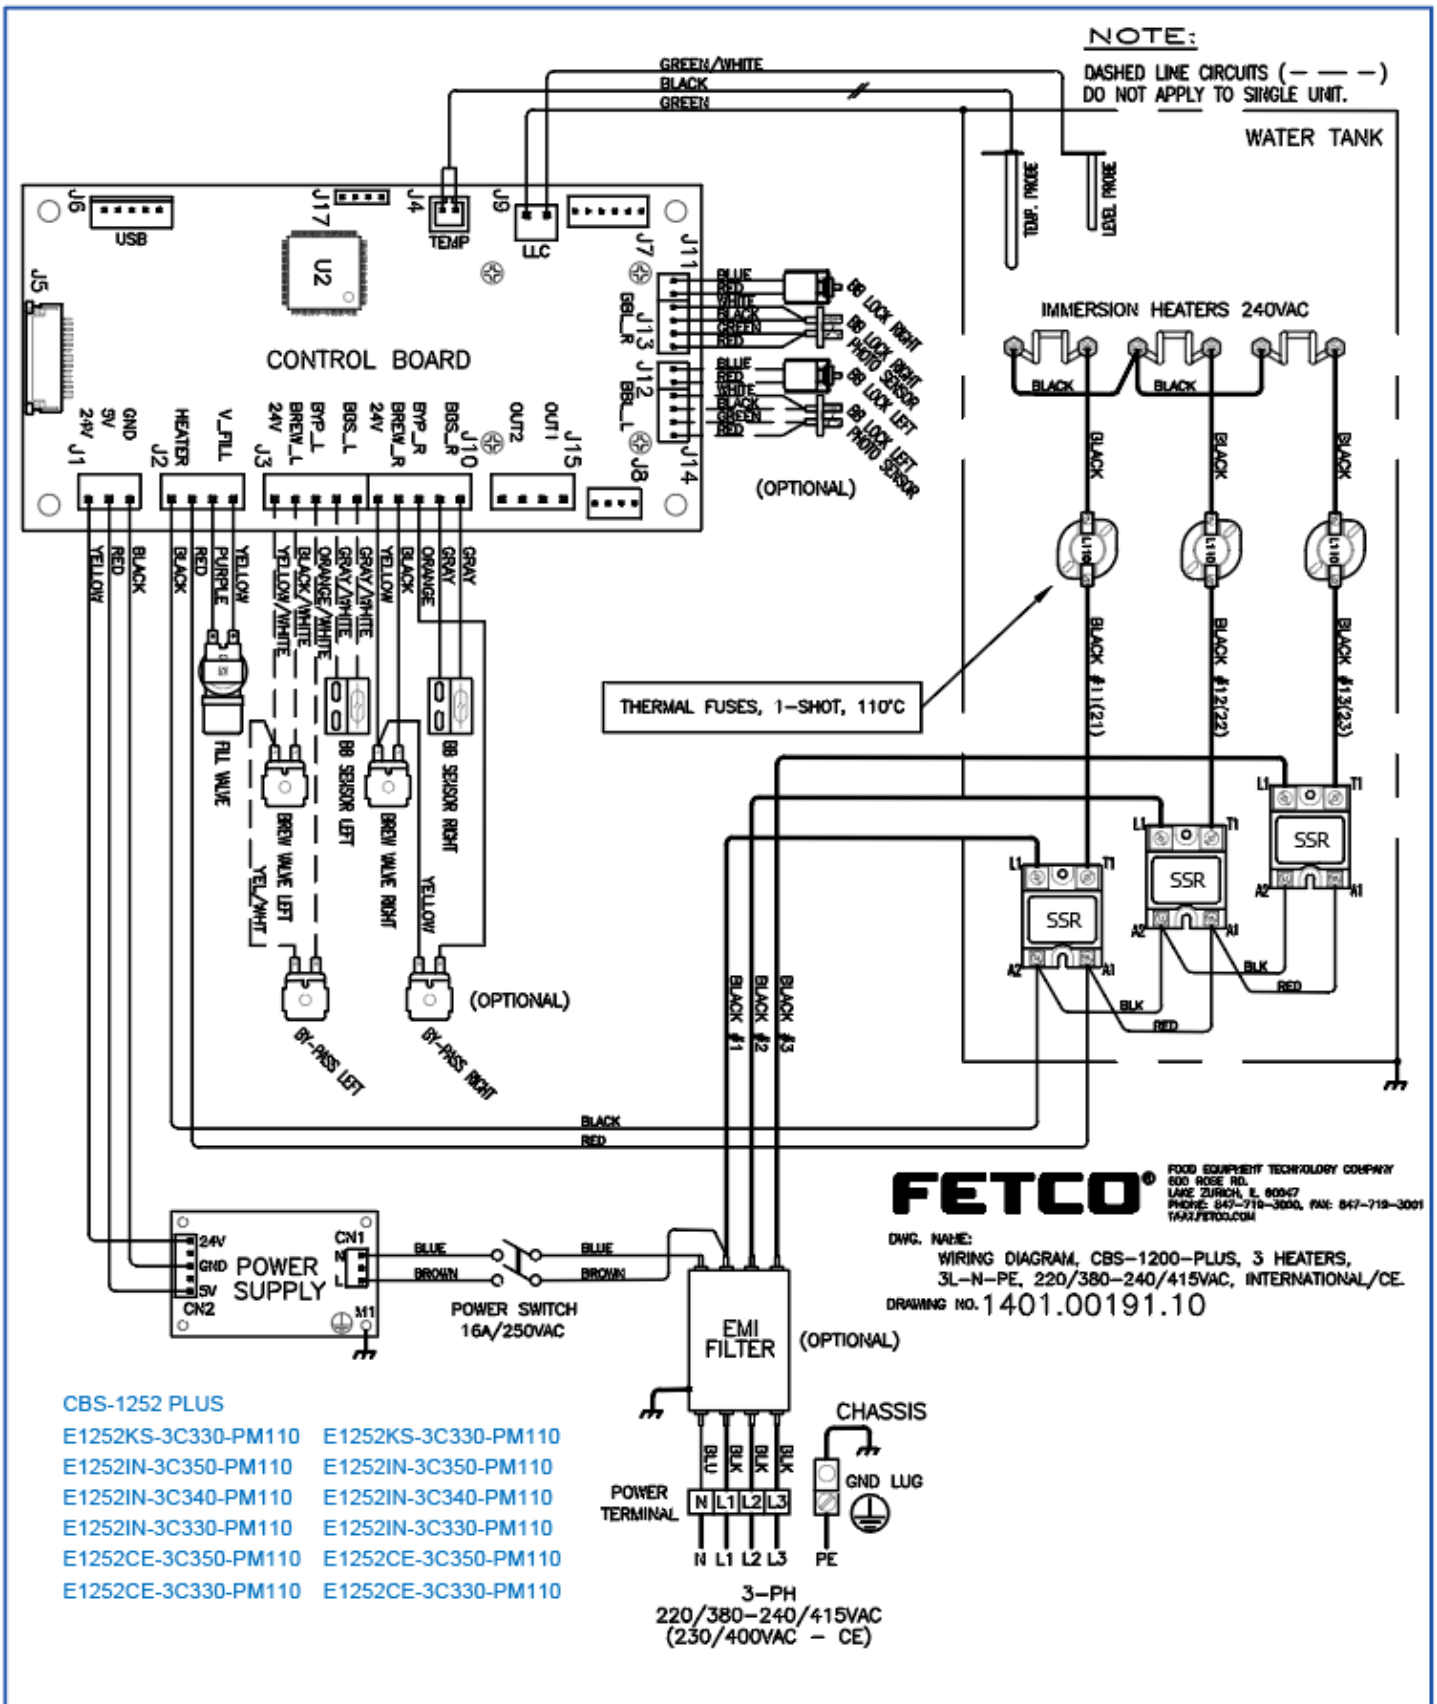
NOTE:
DASHED LINE CIRCUITS (— — —) DO NOT APPLY TO SINGLE UNIT.

WATER TANK

GREEN/WHITE
BLACK
GREEN

TEMP. PROBE
LEVEL PROBE

J6
USB
J17
J4
TEMP
J9
LLC
J7
J11
U2
J5
CONTROL BOARD
J13
BBL_R
J12
BBL_L
J14
J8
J15
OUT1
OUT2
J10
BBS_R
BYP_R
BREW_R
24V
BBS_L
BYP_L
BREW_L
24V
J3
V_FILL
HEATER
J2
GND
5V
24V
J1

BLUE
RED
WHITE
BLACK
GREEN
RED
BB LOCK RIGHT
BB LOCK RIGHT PHOTO SENSOR
BLUE
RED
WHITE
BLACK
GREEN
RED
BB LOCK LEFT
BB LOCK LEFT PHOTO SENSOR
(OPTIONAL)

IMMERSION HEATERS 240VAC
BLACK
BLACK
BLACK
BLACK
BLACK
L110
L110
L110
BLACK #11(21)
BLACK #12(22)
BLACK #13(23)

THERMAL FUSES, 1-SHOT, 110°C

YELLOW
RED
BLACK
BLACK
RED
PURPLE
YELLOW
YELLOW/WHITE
BLACK/WHITE
ORANGE/WHITE
GRAY/WHITE
GRAY/WHITE
YELLOW
BLACK
ORANGE
GRAY
GRAY

FILL VALVE
BREW VALVE LEFT
YEL/WHT
BB SENSOR LEFT
BREW VALVE RIGHT
YELLOW
BB SENSOR RIGHT
BY-PASS LEFT
BY-PASS RIGHT
(OPTIONAL)

L1 T1 SSR A2 A1
L1 T1 SSR A2 A1
L1 T1 SSR A2 A1
BLK
RED
BLK
RED
BLACK #1
BLACK #2
BLACK #3

BLACK
RED

FETCO® FOOD EQUIPMENT TECHNOLOGY COMPANY 600 ROSE RD. LAKE ZURICH, IL 60047 PHONE: 847-719-3000, FAX: 847-719-3001 WWW.FETCO.COM

DWG. NAME:
WIRING DIAGRAM, CBS-1200-PLUS, 3 HEATERS, 3L-N-PE, 220/380-240/415VAC, INTERNATIONAL/CE.
DRAWING NO. 1401.00191.10

24V
GND
5V
CN2
POWER SUPPLY
CN1
N
L
M1
BLUE
BROWN
BLUE
BROWN
POWER SWITCH
16A/250VAC

EMI FILTER
(OPTIONAL)
BLU
BLK
BLK
BLK
CHASSIS
GND LUG
POWER TERMINAL
N L1 L2 L3
N L1 L2 L3
PE
3-PH
220/380-240/415VAC
(230/400VAC – CE)

CBS-1252 PLUS
E1252KS-3C330-PM110
E1252IN-3C350-PM110
E1252IN-3C340-PM110
E1252IN-3C330-PM110
E1252CE-3C350-PM110
E1252CE-3C330-PM110

E1252KS-3C330-PM110
E1252IN-3C350-PM110
E1252IN-3C340-PM110
E1252IN-3C330-PM110
E1252CE-3C350-PM110
E1252CE-3C330-PM110